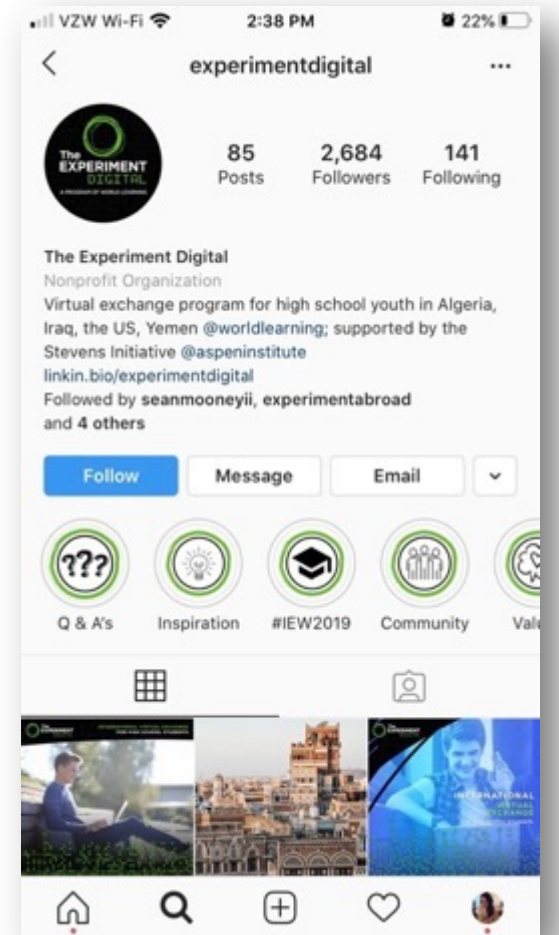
VZW Wi-Fi 2:38 PM 22%

experimentdigital ...

The EXPERIMENT DIGITAL A PROGRAM OF WORLD LEARNING

85 Posts 2,684 Followers 141 Following

The Experiment Digital
Nonprofit Organization
Virtual exchange program for high school youth in Algeria, Iraq, the US, Yemen @worldlearning; supported by the Stevens Initiative @aspeninstitute
linkin.bio/experimentdigital
Followed by seanmooneyii, experimentabroad and 4 others

Follow Message Email

???

Q & A's Inspiration #IEW2019 Community Valu

The EXPERIMENT DIGITAL INTERNATIONAL VIRTUAL EXCHANGE FOR HIGH SCHOOL STUDENTS

The EXPERIMENT DIGITAL INTERNATIONAL VIRTUAL EXCHANGE